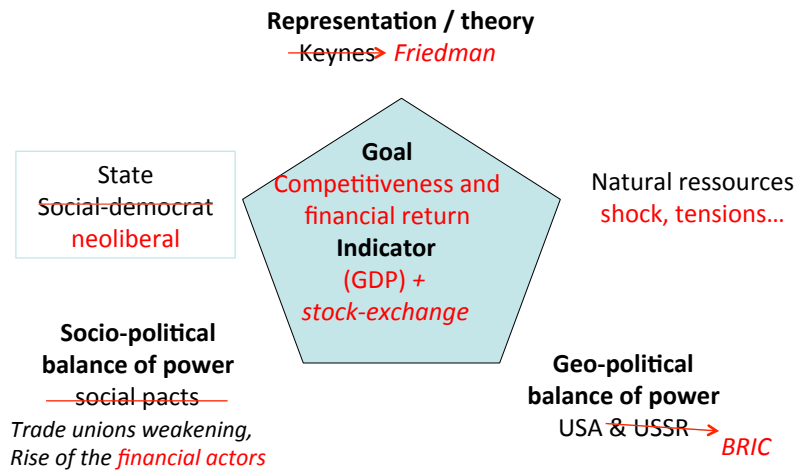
Representation / theory
Keynes Friedman

State
Social-democrat
neoliberal

Goal
Competitiveness and financial return
Indicator
(GDP) +
stock-exchange

Natural ressources
shock, tensions…

Socio-political balance of power
social pacts
Trade unions weakening,
Rise of the financial actors

Geo-political balance of power
USA & USSR
BRIC